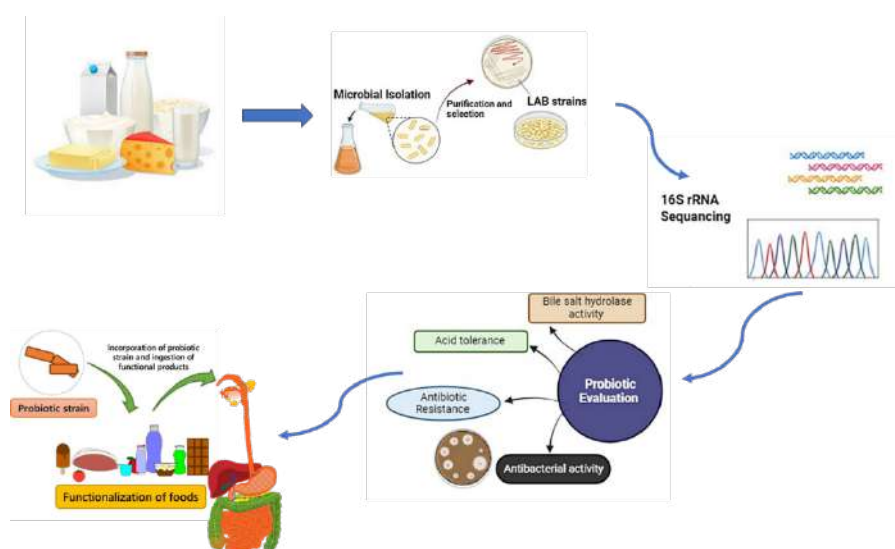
Microbial Isolation

Purification and selection

LAB strains

16S rRNA Sequancing

Bile salt hydrolase activity

Acid tolerance

Probiotic Evaluation

Antibiotic Resistance

Antibacterial activity

Incorporation of probiotic strain and ingestion of functional products

Probiotic strain

Functionalization of foods